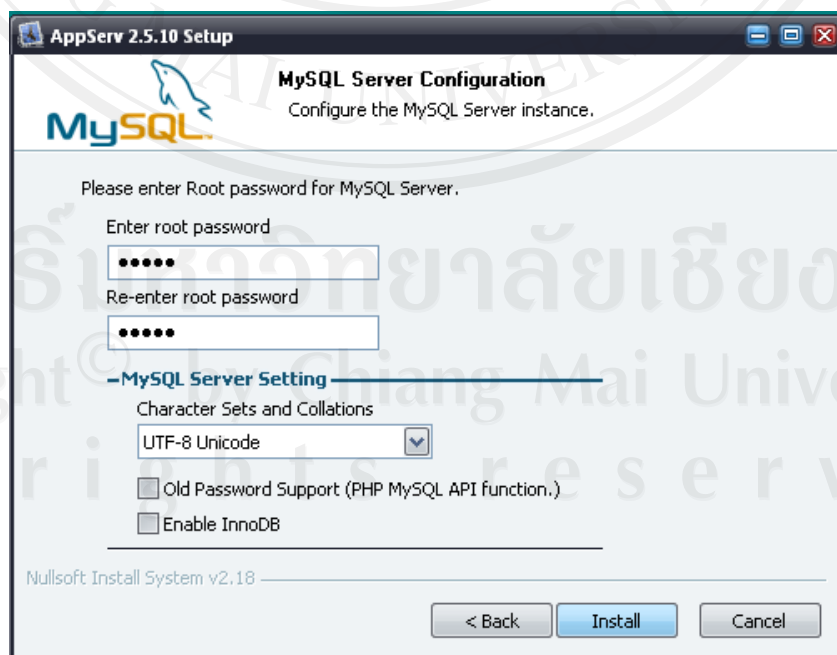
AppServ 2.5.10 Setup

MySQL

MySQL Server Configuration
Configure the MySQL Server instance.

Please enter Root password for MySQL Server.

Enter root password
•••••
Re-enter root password
•••••

MySQL Server Setting
Character Sets and Collations
UTF-8 Unicode
Old Password Support (PHP MySQL API function.)
Enable InnoDB

Nullsoft Install System v2.18

< Back
Install
Cancel

ริ์มหาวิทยาลัยเชียง
ght © by Chiang Mai Unive
r i g h t s r e s e r v